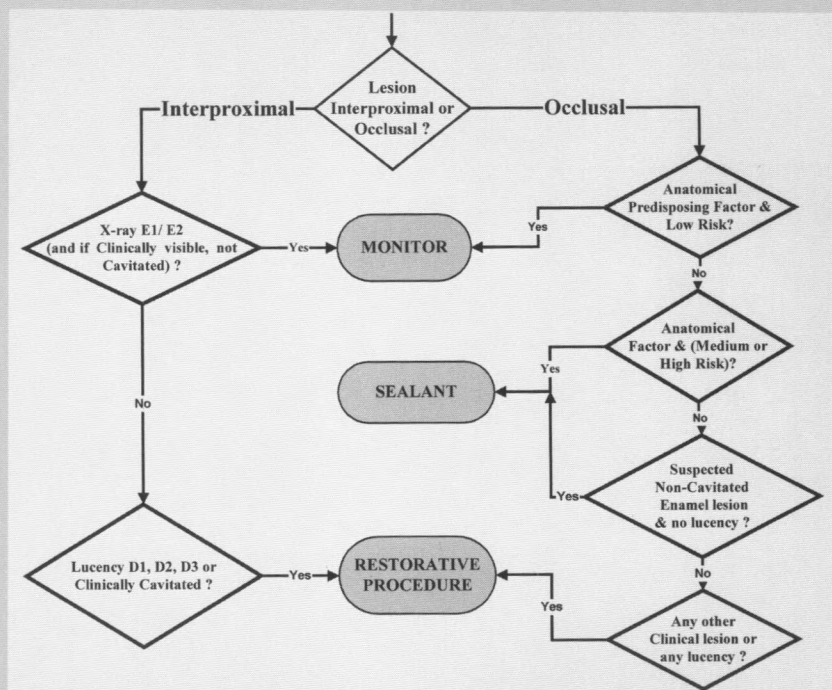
Lesion Interproximal or Occlusal ?

Interproximal

Occlusal

X-ray E1/ E2 (and if Clinically visible, not Cavitated) ?

Yes

MONITOR

Yes

Anatomical Predisposing Factor & Low Risk?

No

Anatomical Factor & (Medium or High Risk)?

Yes

SEALANT

No

No

Suspected Non-Cavitated Enamel lesion & no lucency ?

Yes

No

Lucency D1, D2, D3 or Clinically Cavitated ?

Yes

RESTORATIVE PROCEDURE

Yes

Any other Clinical lesion or any lucency ?